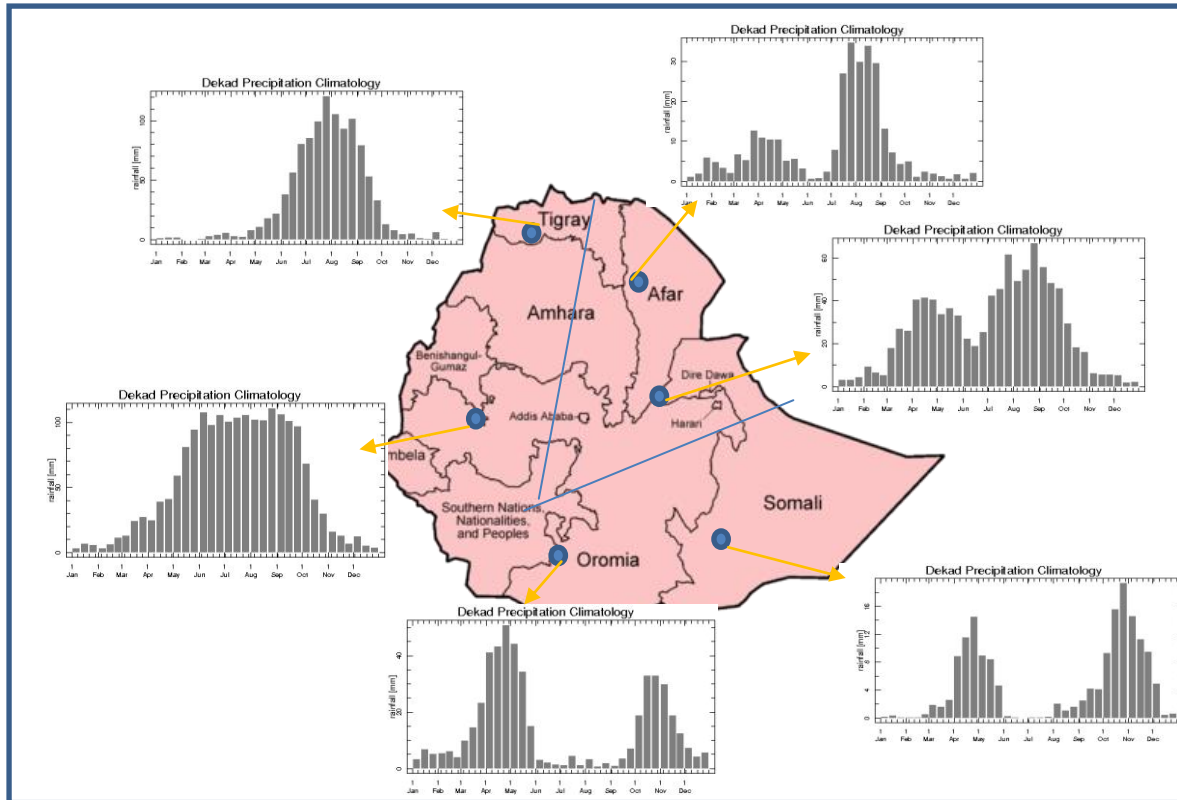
Dekad Precipitation Climatology

rainfall [mm]

0 50 100

Jan Feb Mar Apr May Jun Jul Aug Sep Oct Nov Dec

Dekad Precipitation Climatology

rainfall [mm]

0 10 20 30

Jan Feb Mar Apr May Jun Jul Aug Sep Oct Nov Dec

Dekad Precipitation Climatology

rainfall [mm]

0 20 40 60

Jan Feb Mar Apr May Jun Jul Aug Sep Oct Nov Dec

Dekad Precipitation Climatology

rainfall [mm]

0 50 100

Jan Feb Mar Apr May Jun Jul Aug Sep Oct Nov Dec

Tigray

Afar

Amhara

Benishangul-Gumaz

Dire Dawa

Addis Ababa

Harari

mbela

Somali

Southern Nations, Nationalities, and Peoples

Oromia

Dekad Precipitation Climatology

rainfall [mm]

0 20 40

Jan Feb Mar Apr May Jun Jul Aug Sep Oct Nov Dec

Dekad Precipitation Climatology

rainfall [mm]

0 4 8 12 16

Jan Feb Mar Apr May Jun Jul Aug Sep Oct Nov Dec